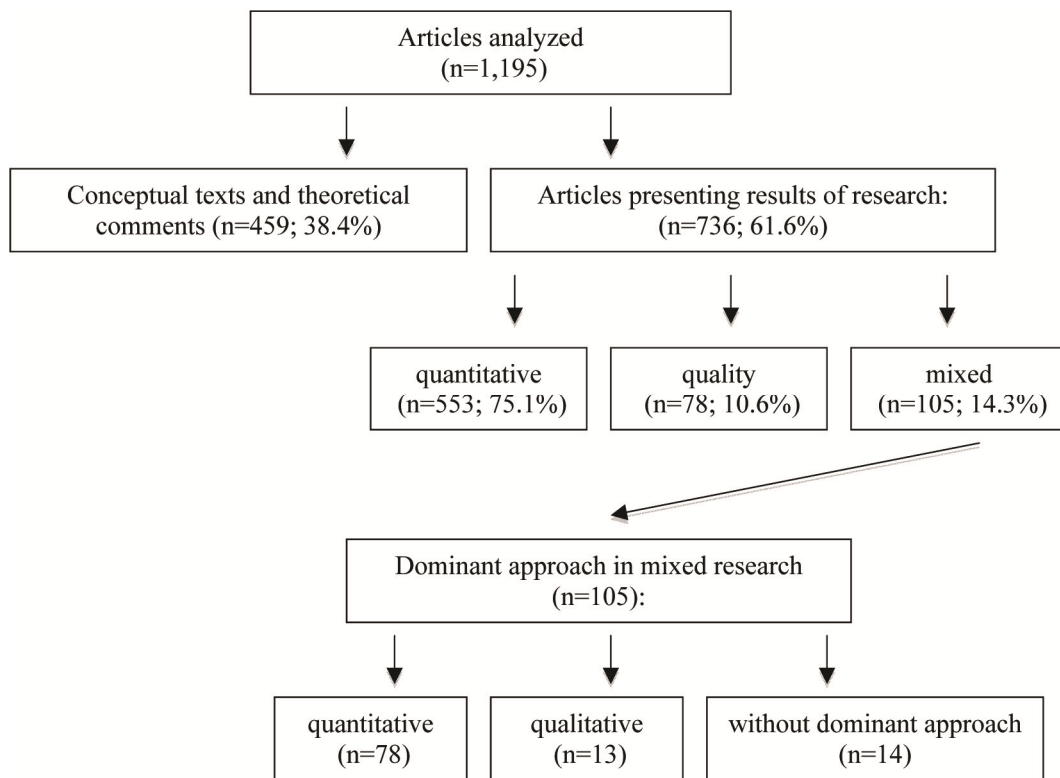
Articles analyzed
(n=1,195)

Conceptual texts and theoretical comments (n=459; 38.4%)

Articles presenting results of research:
(n=736; 61.6%)

quantitative
(n=553; 75.1%)

quality
(n=78; 10.6%)

mixed
(n=105; 14.3%)

Dominant approach in mixed research
(n=105):

quantitative
(n=78)

qualitative
(n=13)

without dominant approach
(n=14)